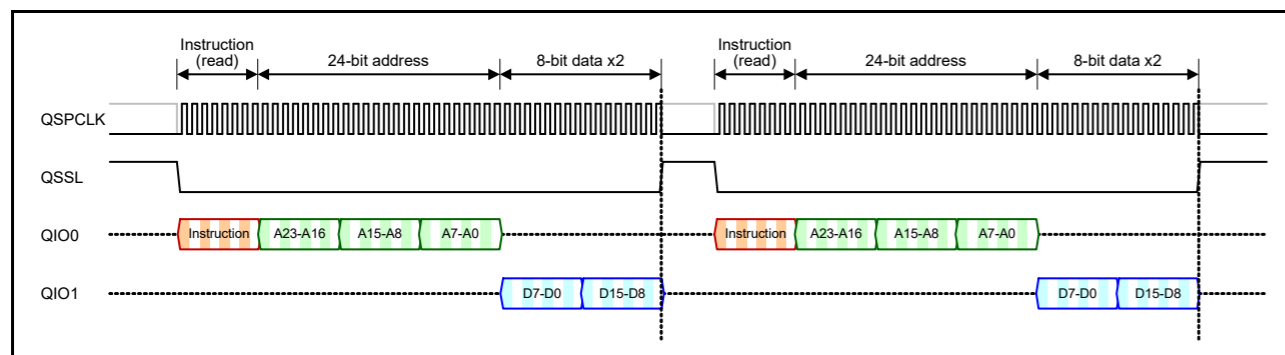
Instruction (read)

24-bit address

8-bit data x2

Instruction (read)

24-bit address

8-bit data x2

QSPCLK

QSSL

QIO0

Instruction

A23-A16

A15-A8

A7-A0

Instruction

A23-A16

A15-A8

A7-A0

QIO1

D7-D0

D15-D8

D7-D0

D15-D8